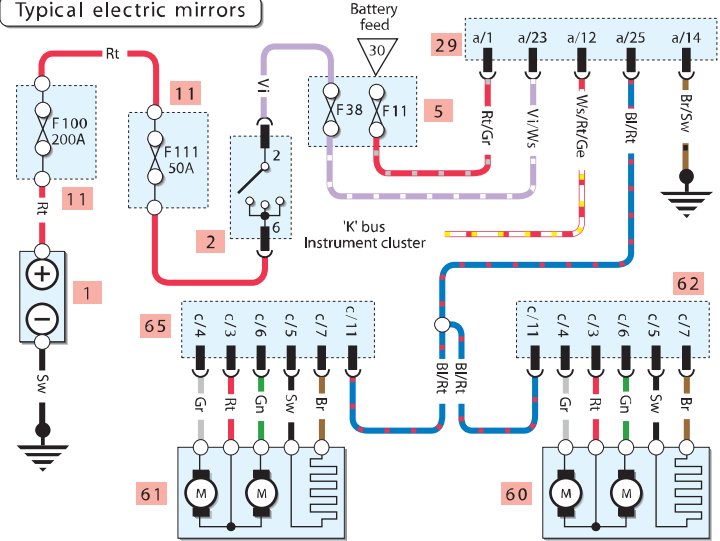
Typical electric mirrors

Rt

F100
200A

11

Rt

1

Sw

11

F111
50A

2

Vi

2

6

Battery feed

30

F38

F11

5

'K' bus
Instrument cluster

29

a/1

a/23

a/12

a/25

a/14

Rt/Gr

Vi/Ws

Ws/Rt/Ge

Bl/Rt

Br/Sw

65

c/4

c/3

c/6

c/5

c/7

c/11

Gr

Rt

Gn

Sw

Br

Bl/Rt

Bl/Rt

62

c/11

c/4

c/3

c/6

c/5

c/7

Gr

Rt

Gn

Sw

Br

61

M

M

60

M

M